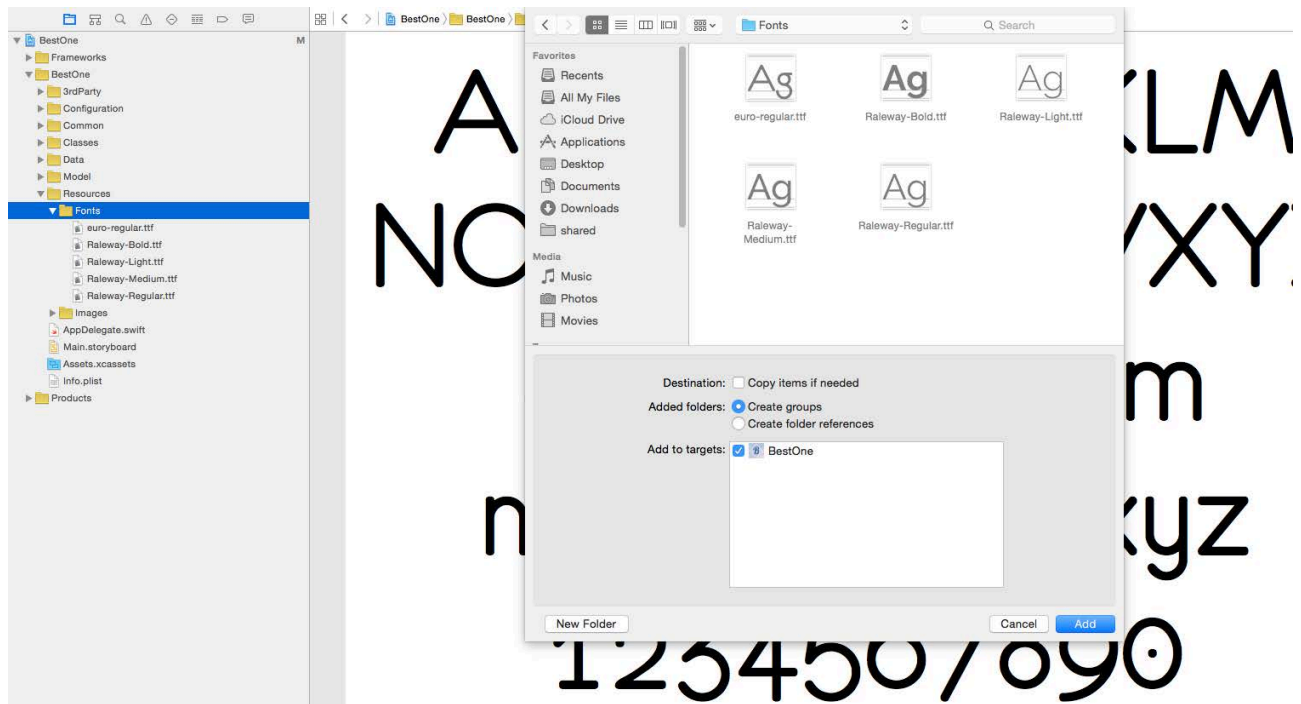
BestOne M
Frameworks
BestOne
3rdParty
Configuration
Common
Classes
Data
Model
Resources
Fonts
euro-regular.ttf
Raleway-Bold.ttf
Raleway-Light.ttf
Raleway-Medium.ttf
Raleway-Regular.ttf
Images
AppDelegate.swift
Main.storyboard
Assets.xcassets
Info.plist
Products

BestOne 〉 BestOne 〉

A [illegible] LM
NO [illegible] XY
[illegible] m
n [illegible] yz
1234567890

Fonts
Search

Favorites
Recents
All My Files
iCloud Drive
Applications
Desktop
Documents
Downloads
shared
Media
Music
Photos
Movies

Ag
euro-regular.ttf
Ag
Raleway-Bold.ttf
Ag
Raleway-Light.ttf
Ag
Raleway-Medium.ttf
Ag
Raleway-Regular.ttf

Destination: Copy items if needed
Added folders: Create groups
Create folder references
Add to targets: BestOne

New Folder
Cancel
Add